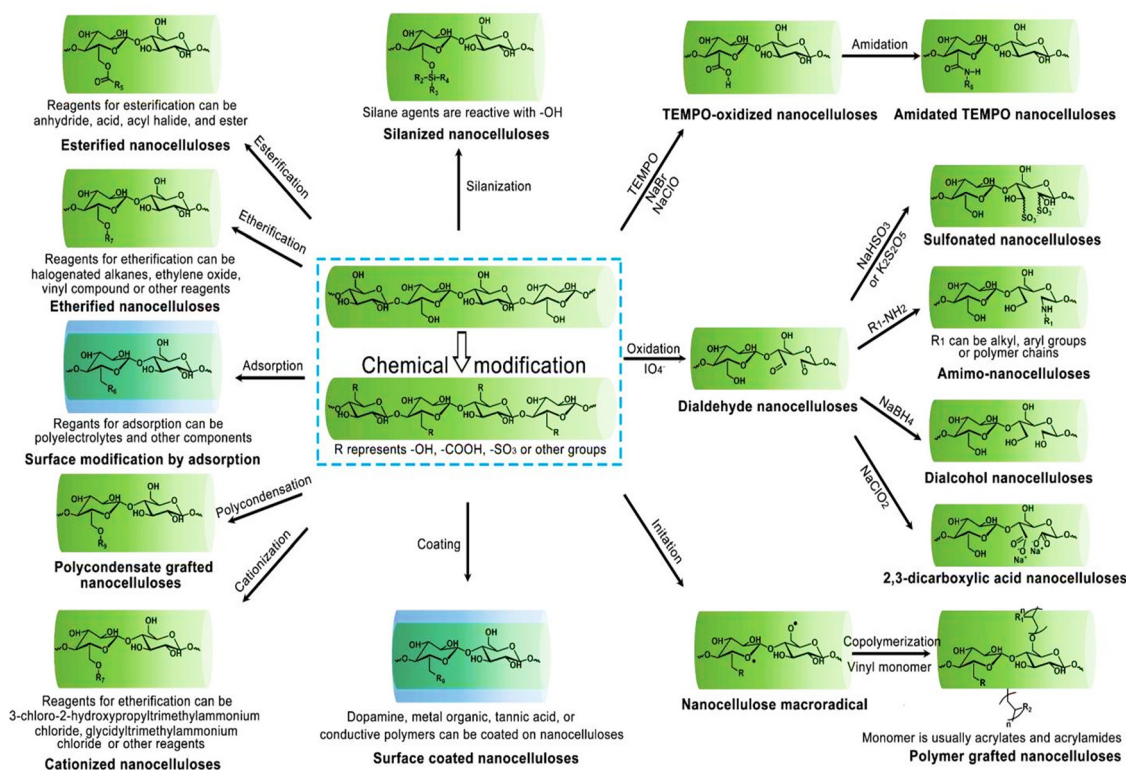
Reagents for esterification can be anhydride, acid, acyl halide, and ester

Esterified nanocelluloses

Esterification

Etherification

Reagents for etherification can be halogenated alkanes, ethylene oxide, vinyl compound or other reagents

Etherified nanocelluloses

Adsorption

Reagents for adsorption can be polyelectrolytes and other components

Surface modification by adsorption

Polycondensation

Polycondensate grafted nanocelluloses

Cationization

Reagents for etherification can be 3-chloro-2-hydroxypropyltrimethylammonium chloride, glycidyltrimethylammonium chloride or other reagents

Cationized nanocelluloses

Silane agents are reactive with -OH

Silanized nanocelluloses

Silanization

Chemical modification

R represents -OH, -COOH, -SO$_3$ or other groups

Coating

Dopamine, metal organic, tannic acid, or conductive polymers can be coated on nanocelluloses

Surface coated nanocelluloses

Amidation

TEMPO-oxidized nanocelluloses

Amidated TEMPO nanocelluloses

TEMPO NaBr NaClO

NaHSO$_3$ or K$_2$S$_2$O$_5$

Sulfonated nanocelluloses

R$_1$-NH$_2$

R$_1$ can be alkyl, aryl groups or polymer chains

Amimo-nanocelluloses

Oxidation IO$_4^-$

Dialdehyde nanocelluloses

NaBH$_4$

Dialcohol nanocelluloses

NaClO$_2$

2,3-dicarboxylic acid nanocelluloses

Initiation

Nanocellulose macroradical

Copolymerization Vinyl monomer

Monomer is usually acrylates and acrylamides

Polymer grafted nanocelluloses